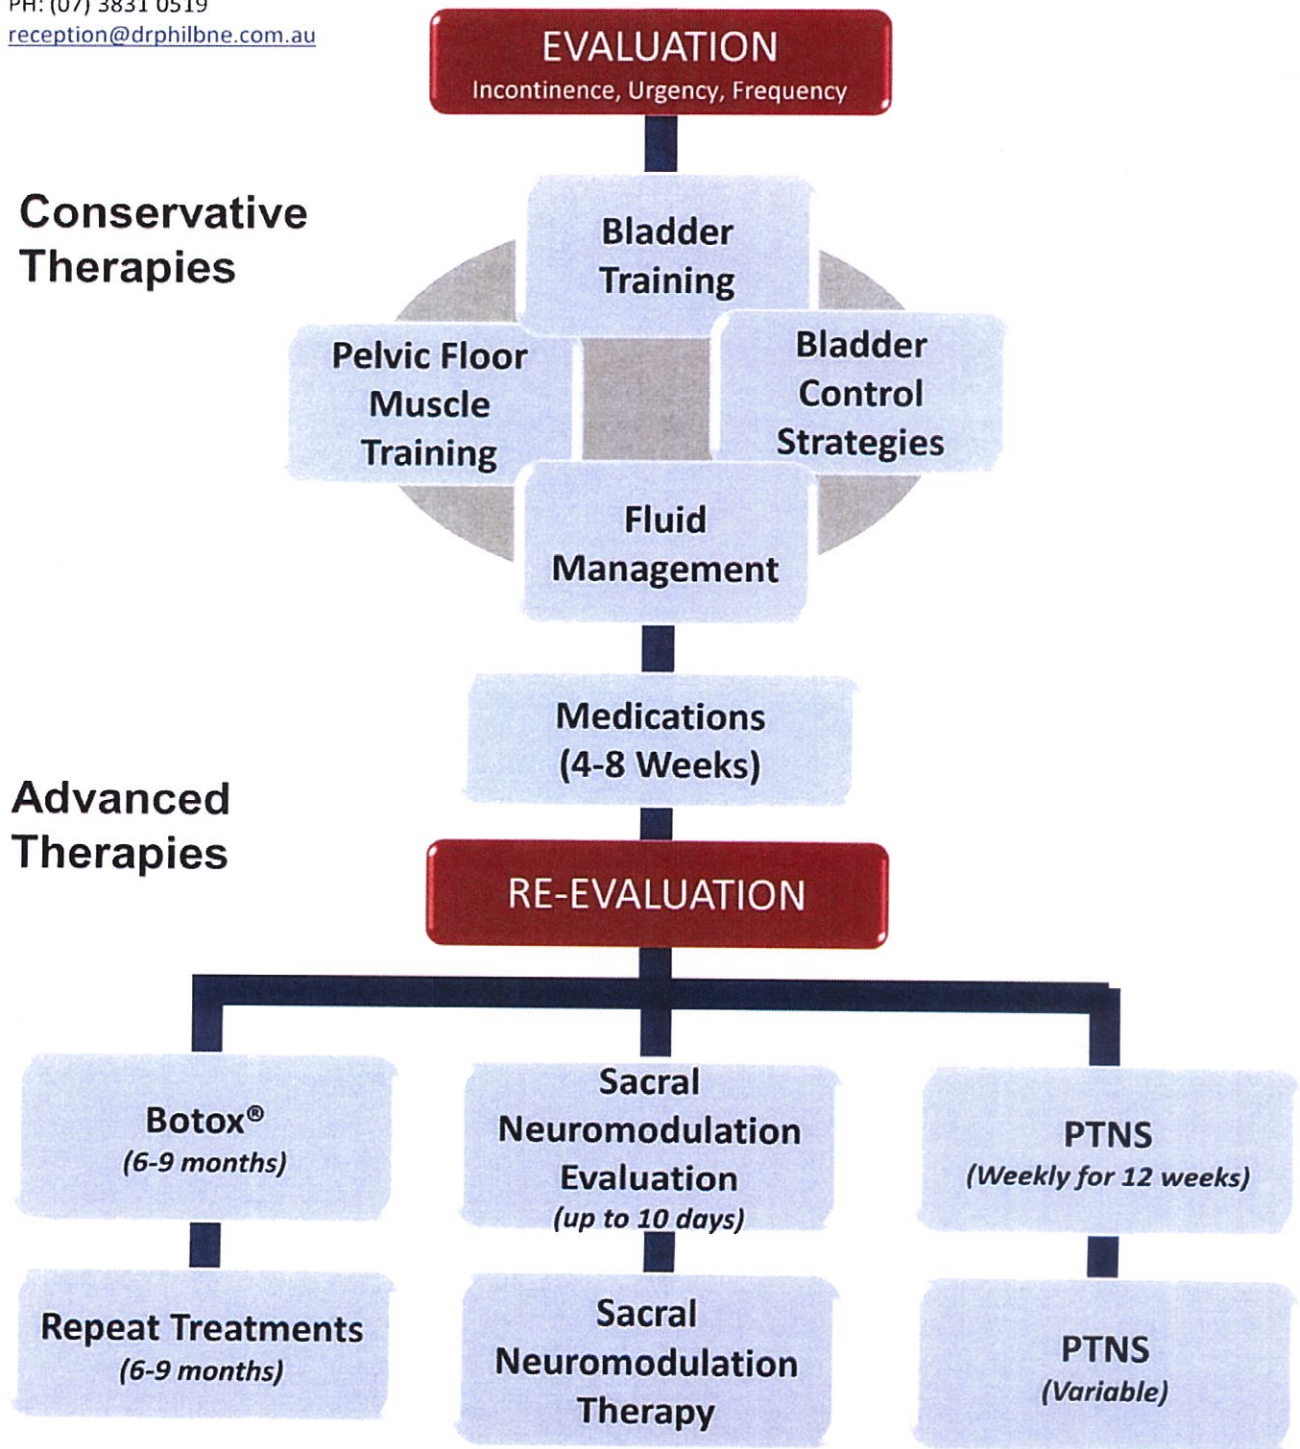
PH: (07) 3831 0519
reception@drphilbne.com.au

EVALUATION
Incontinence, Urgency, Frequency

Conservative Therapies

Bladder Training

Pelvic Floor Muscle Training

Bladder Control Strategies

Fluid Management

Medications (4-8 Weeks)

Advanced Therapies

RE-EVALUATION

Botox®
(6-9 months)

Sacral Neuromodulation Evaluation
(up to 10 days)

PTNS
(Weekly for 12 weeks)

Repeat Treatments
(6-9 months)

Sacral Neuromodulation Therapy

PTNS
(Variable)